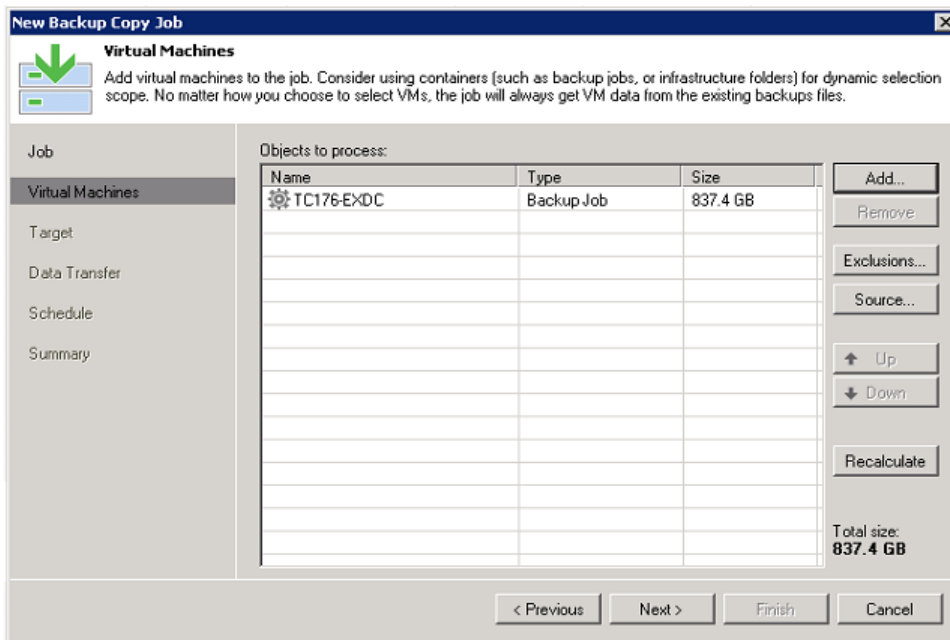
New Backup Copy Job

Virtual Machines

Add virtual machines to the job. Consider using containers (such as backup jobs, or infrastructure folders) for dynamic selection scope. No matter how you choose to select VMs, the job will always get VM data from the existing backups files.

Job
Virtual Machines
Target
Data Transfer
Schedule
Summary

Objects to process:

| Name | Type | Size |
|---|---|---|
| TC176-EXDC | Backup Job | 837.4 GB |

Add...
Remove
Exclusions...
Source...
Up
Down
Recalculate

Total size:
837.4 GB

< Previous
Next >
Finish
Cancel